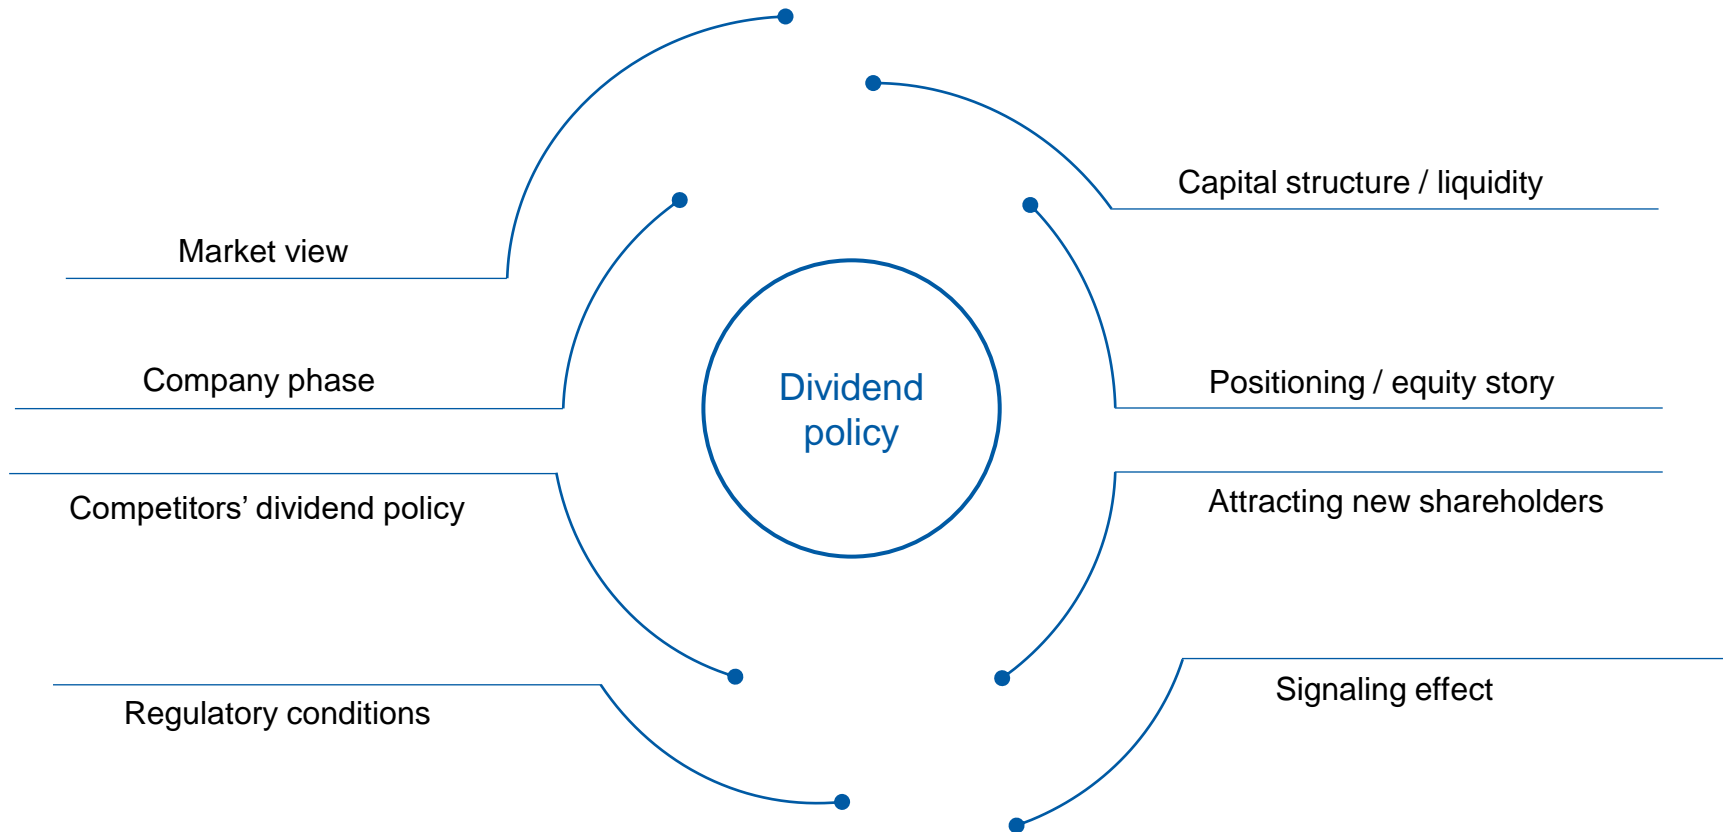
Dividend policy

Market view

Capital structure / liquidity

Company phase

Positioning / equity story

Competitors' dividend policy

Attracting new shareholders

Regulatory conditions

Signaling effect